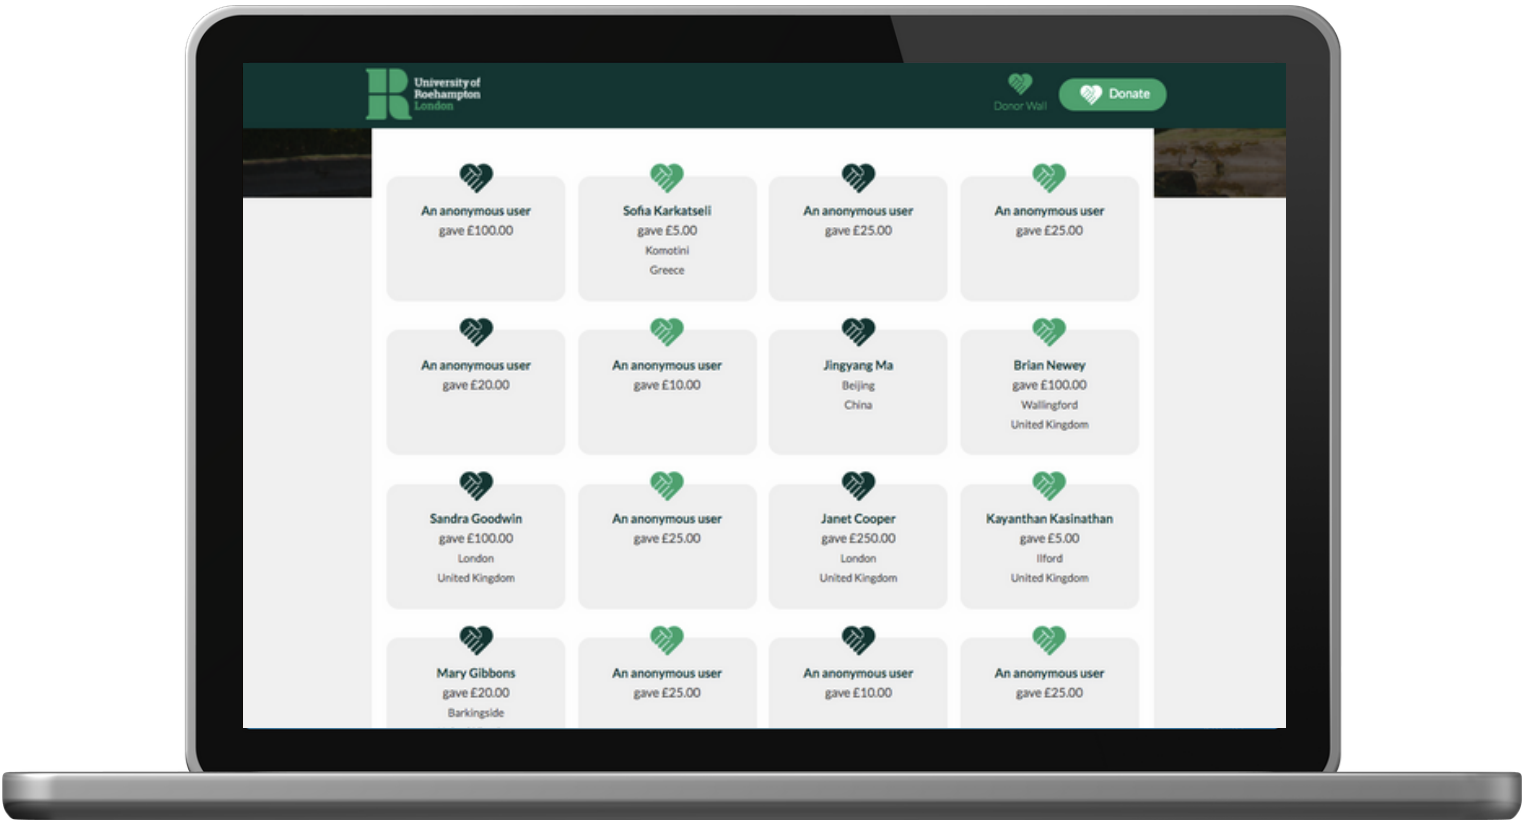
University of Roehampton London

Donor Wall

Donate

An anonymous user
gave £100.00

Sofia Karkatseli
gave £5.00
Komotini
Greece

An anonymous user
gave £25.00

An anonymous user
gave £25.00

An anonymous user
gave £20.00

An anonymous user
gave £10.00

Jingyang Ma
Beijing
China

Brian Newey
gave £100.00
Wallingford
United Kingdom

Sandra Goodwin
gave £100.00
London
United Kingdom

An anonymous user
gave £25.00

Janet Cooper
gave £250.00
London
United Kingdom

Kayanthan Kasinathan
gave £5.00
Ilford
United Kingdom

Mary Gibbons
gave £20.00
Barkingside

An anonymous user
gave £25.00

An anonymous user
gave £10.00

An anonymous user
gave £25.00